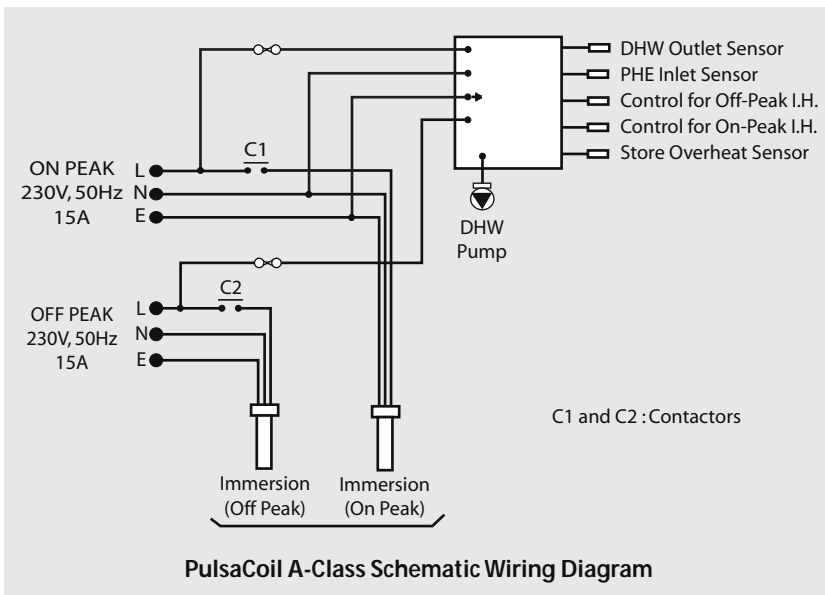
DHW Outlet Sensor
PHE Inlet Sensor
Control for Off-Peak I.H.
Control for On-Peak I.H.
Store Overheat Sensor

ON PEAK
230V, 50Hz
15A

L
N
E

C1

DHW
Pump

OFF PEAK
230V, 50Hz
15A

L
N
E

C2

C1 and C2 : Contactors

Immersion
(Off Peak)

Immersion
(On Peak)

PulsaCoil A-Class Schematic Wiring Diagram